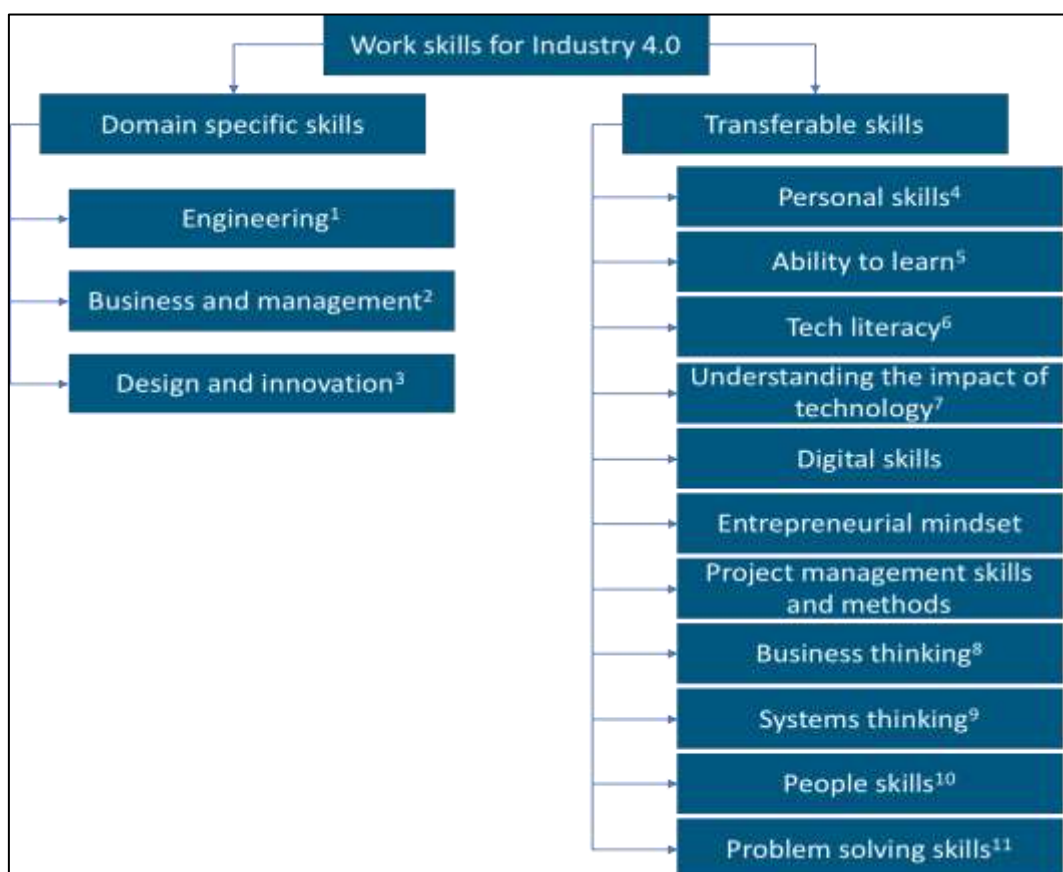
Work skills for Industry 4.0

Domain specific skills

Engineering$^1$

Business and management$^2$

Design and innovation$^3$

Transferable skills

Personal skills$^4$

Ability to learn$^5$

Tech literacy$^6$

Understanding the impact of technology$^7$

Digital skills

Entrepreneurial mindset

Project management skills and methods

Business thinking$^8$

Systems thinking$^9$

People skills$^{10}$

Problem solving skills$^{11}$